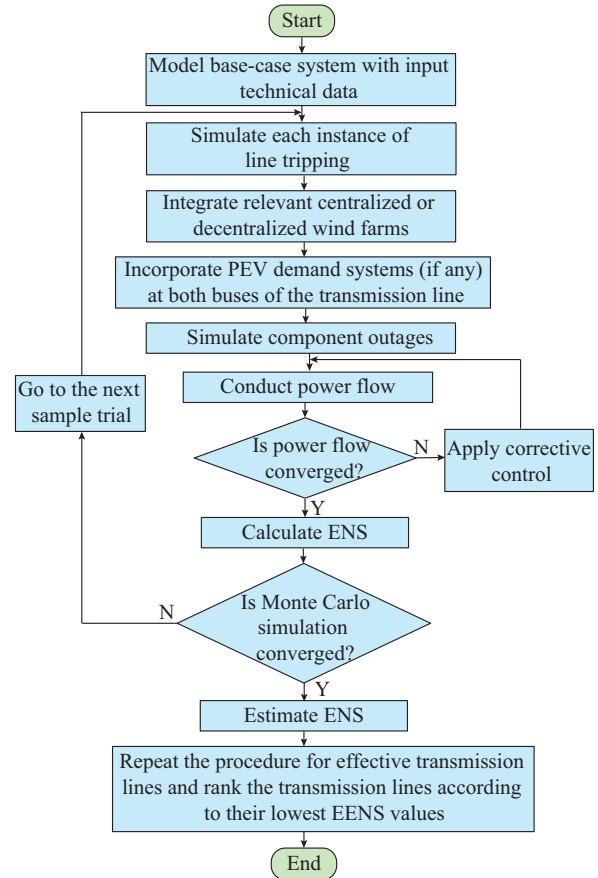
Start

Model base-case system with input technical data

Simulate each instance of line tripping

Integrate relevant centralized or decentralized wind farms

Incorporate PEV demand systems (if any) at both buses of the transmission line

Simulate component outages

Go to the next sample trial

Conduct power flow

Is power flow converged?

N

Apply corrective control

Y

Calculate ENS

N

Is Monte Carlo simulation converged?

Y

Estimate ENS

Repeat the procedure for effective transmission lines and rank the transmission lines according to their lowest EENS values

End